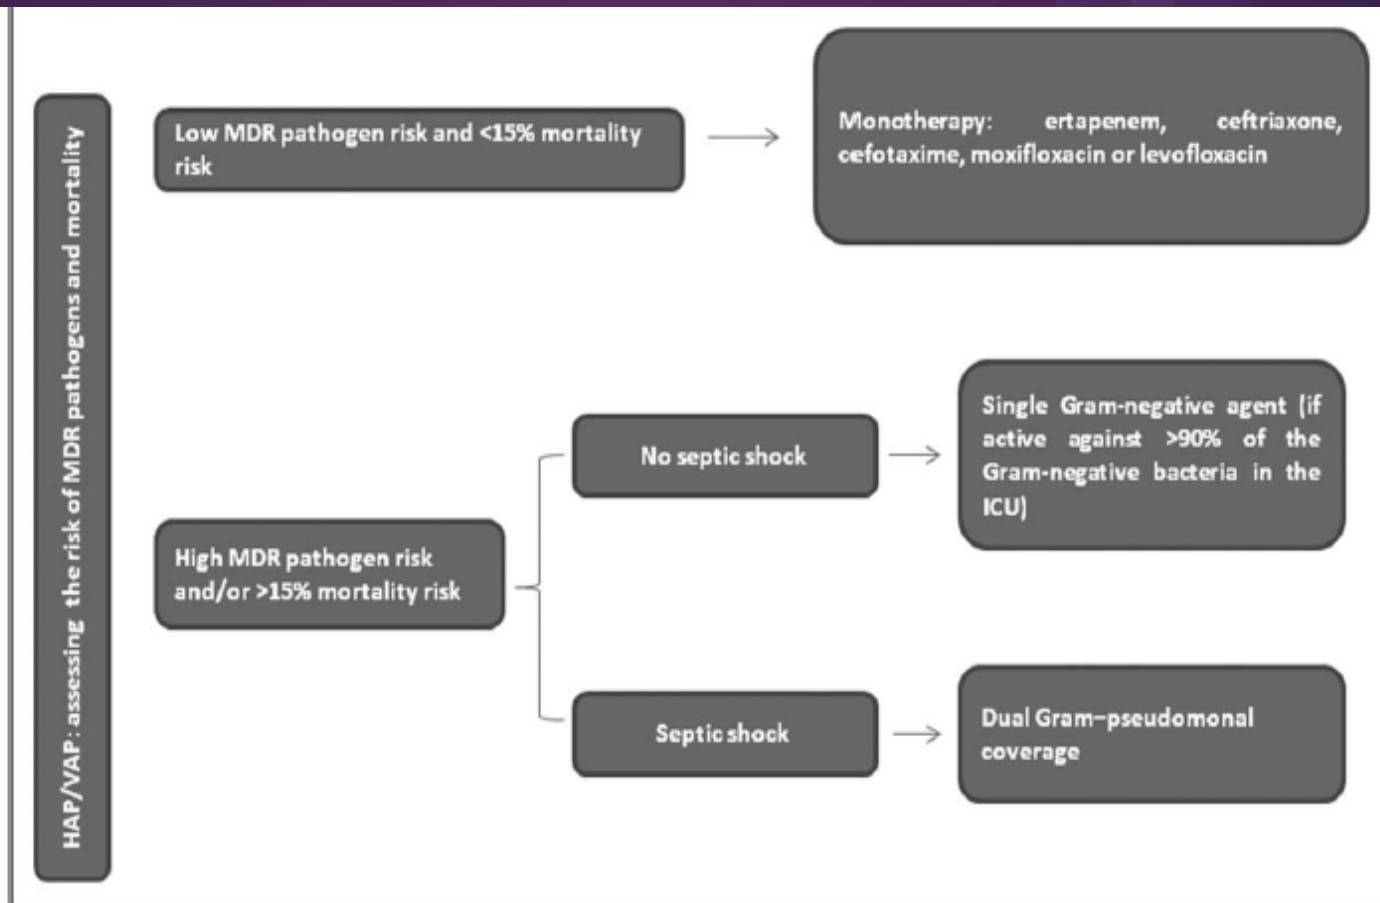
HAP/VAP: assessing the risk of MDR pathogens and mortality

Low MDR pathogen risk and <15% mortality risk

Monotherapy: ertapenem, ceftriaxone, cefotaxime, moxifloxacin or levofloxacin

High MDR pathogen risk and/or >15% mortality risk

No septic shock

Single Gram-negative agent (if active against >90% of the Gram-negative bacteria in the ICU)

Septic shock

Dual Gram–pseudomonal coverage